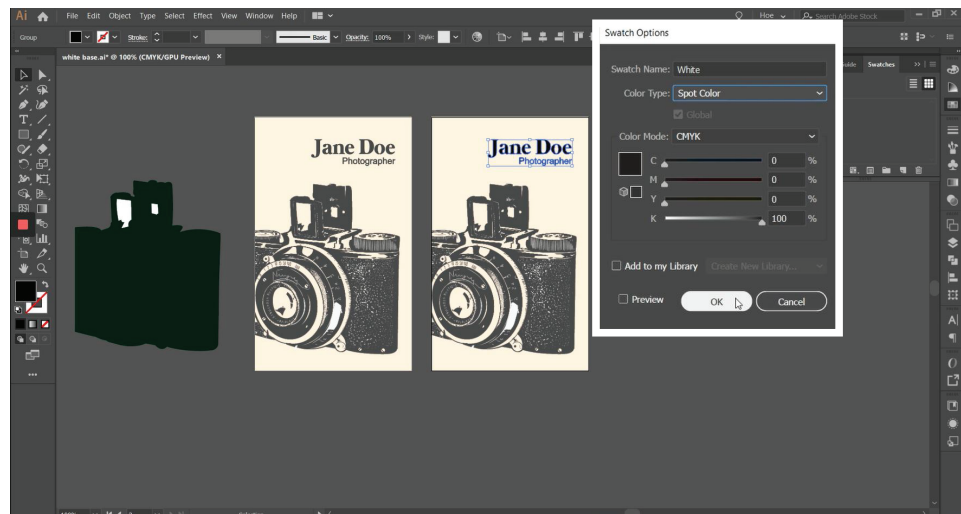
Ai File Edit Object Type Select Effect View Window Help

Hoe Search Adobe Stock

Group Stroke: Basic Opacity: 100% Style:

white base.ai* @ 100% (CMYK/GPU Preview) ×

Jane Doe
Photographer

Jane Doe
Photographer

Swatch Options

Swatch Name: White

Color Type: Spot Color

Global

Color Mode: CMYK

C 0 %

M 0 %

Y 0 %

K 100 %

Add to my Library Create New Library...

Preview

OK

Cancel

Swatches